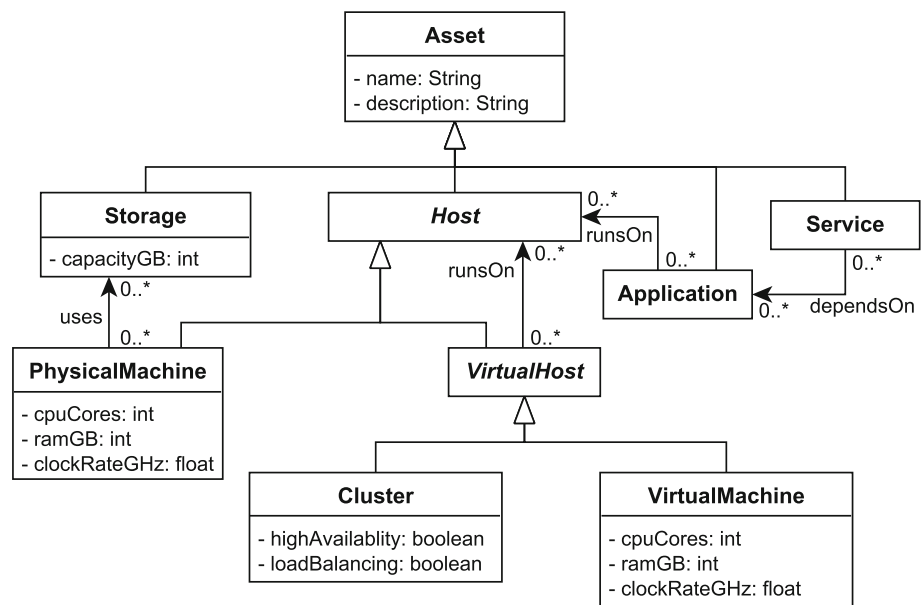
Asset
- name: String
- description: String

Storage
- capacityGB: int

Host

Service

0..*
runsOn
0..*

runsOn
0..*

0..*
Application
0..*
dependsOn

0..*
uses
0..*

0..*

PhysicalMachine
- cpuCores: int
- ramGB: int
- clockRateGHz: float

VirtualHost

Cluster
- highAvailablity: boolean
- loadBalancing: boolean

VirtualMachine
- cpuCores: int
- ramGB: int
- clockRateGHz: float